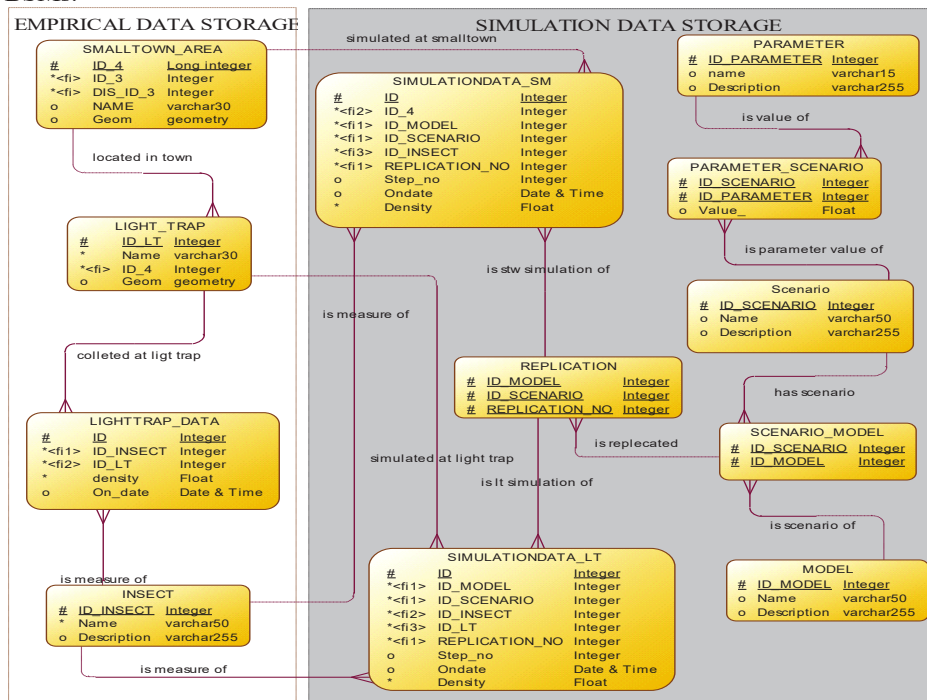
EMPIRICAL DATA STORAGE

SIMULATION DATA STORAGE

SMALLTOWN_AREA
| | | |
|---|---|---|
| # | ID_4 | Long integer |
| *<fi> | ID_3 | Integer |
| *<fi> | DIS_ID_3 | Integer |
| o | NAME | varchar30 |
| o | Geom | geometry |

simulated at smalltown

SIMULATIONDATA_SM
| | | |
|---|---|---|
| # | ID | Integer |
| *<fi2> | ID_4 | Integer |
| *<fi1> | ID_MODEL | Integer |
| *<fi1> | ID_SCENARIO | Integer |
| *<fi3> | ID_INSECT | Integer |
| *<fi1> | REPLICATION_NO | Integer |
| o | Step_no | Integer |
| o | Ondate | Date & Time |
| * | Density | Float |

PARAMETER
| | | |
|---|---|---|
| # | ID_PARAMETER | Integer |
| o | name | varchar15 |
| o | Description | varchar255 |

is value of

PARAMETER_SCENARIO
| | | |
|---|---|---|
| # | ID_SCENARIO | Integer |
| # | ID_PARAMETER | Integer |
| o | Value_ | Float |

located in town

LIGHT_TRAP
| | | |
|---|---|---|
| # | ID_LT | Integer |
| * | Name | varchar30 |
| *<fi> | ID_4 | Integer |
| o | Geom | geometry |

is parameter value of

is stw simulation of

Scenario
| | | |
|---|---|---|
| # | ID_SCENARIO | Integer |
| o | Name | varchar50 |
| o | Description | varchar255 |

is measure of

colleted at ligt trap

REPLICATION
| | | |
|---|---|---|
| # | ID_MODEL | Integer |
| # | ID_SCENARIO | Integer |
| # | REPLICATION_NO | Integer |

has scenario

LIGHTTRAP_DATA
| | | |
|---|---|---|
| # | ID | Integer |
| *<fi1> | ID_INSECT | Integer |
| *<fi2> | ID_LT | Integer |
| * | density | Float |
| o | On_date | Date & Time |

is replecated

SCENARIO_MODEL
| | | |
|---|---|---|
| # | ID_SCENARIO | Integer |
| # | ID_MODEL | Integer |

simulated at light trap

is lt simulation of

is scenario of

is measure of

INSECT
| | | |
|---|---|---|
| # | ID_INSECT | Integer |
| * | Name | varchar50 |
| o | Description | varchar255 |

SIMULATIONDATA_LT
| | | |
|---|---|---|
| # | ID | Integer |
| *<fi1> | ID_MODEL | Integer |
| *<fi1> | ID_SCENARIO | Integer |
| *<fi2> | ID_INSECT | Integer |
| *<fi3> | ID_LT | Integer |
| *<fi1> | REPLICATION_NO | Integer |
| o | Step_no | Integer |
| o | Ondate | Date & Time |
| * | Density | Float |

MODEL
| | | |
|---|---|---|
| # | ID_MODEL | Integer |
| o | Name | varchar50 |
| o | Description | varchar255 |

is measure of